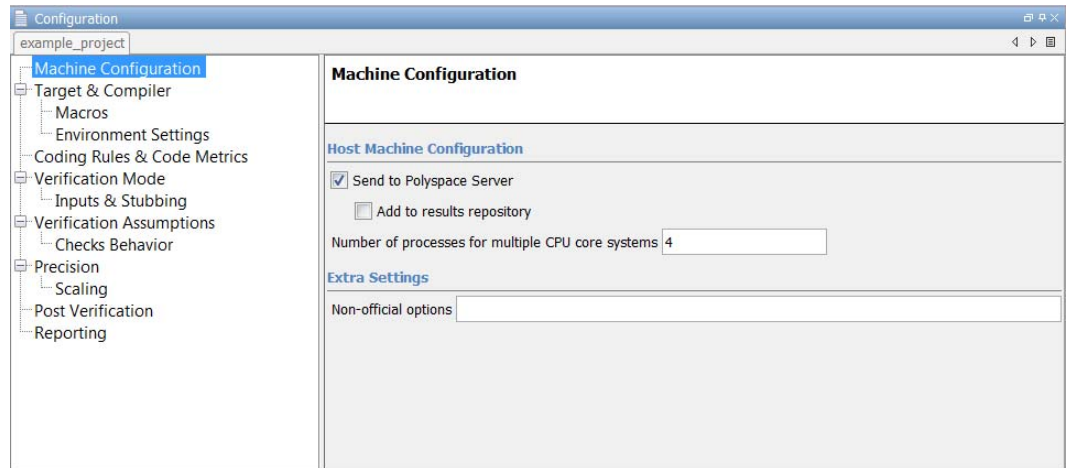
Configuration

example_project

Machine Configuration
Target & Compiler
Macros
Environment Settings
Coding Rules & Code Metrics
Verification Mode
Inputs & Stubbing
Verification Assumptions
Checks Behavior
Precision
Scaling
Post Verification
Reporting

Machine Configuration

Host Machine Configuration

Send to Polyspace Server

Add to results repository

Number of processes for multiple CPU core systems 4

Extra Settings

Non-official options